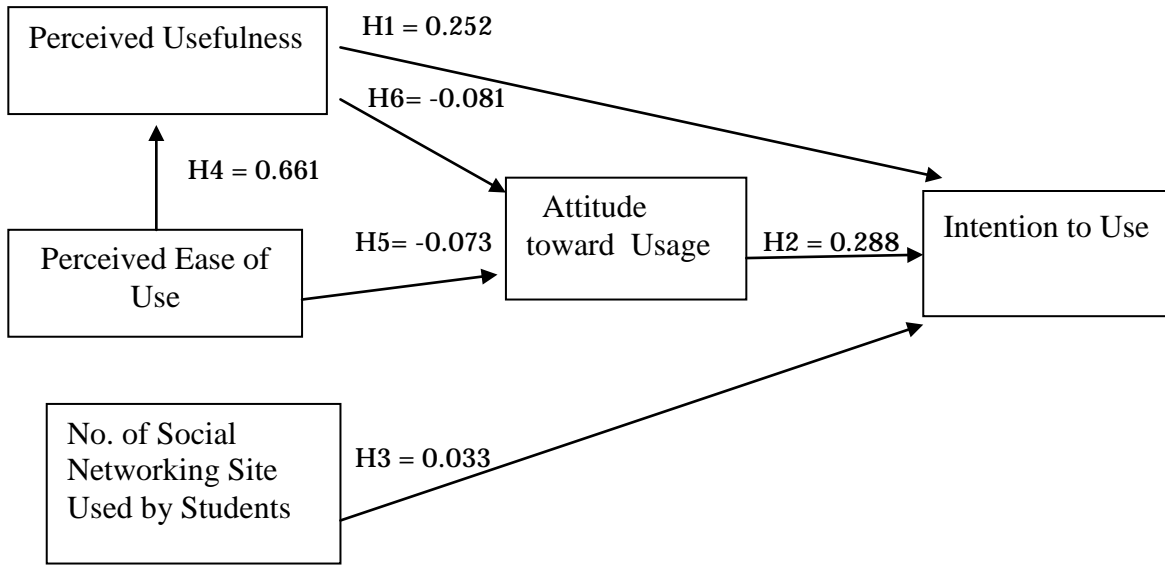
Perceived Usefulness

H1 = 0.252

H6= -0.081

H4 = 0.661

Attitude toward Usage

Intention to Use

H5= -0.073

H2 = 0.288

Perceived Ease of Use

No. of Social Networking Site Used by Students

H3 = 0.033